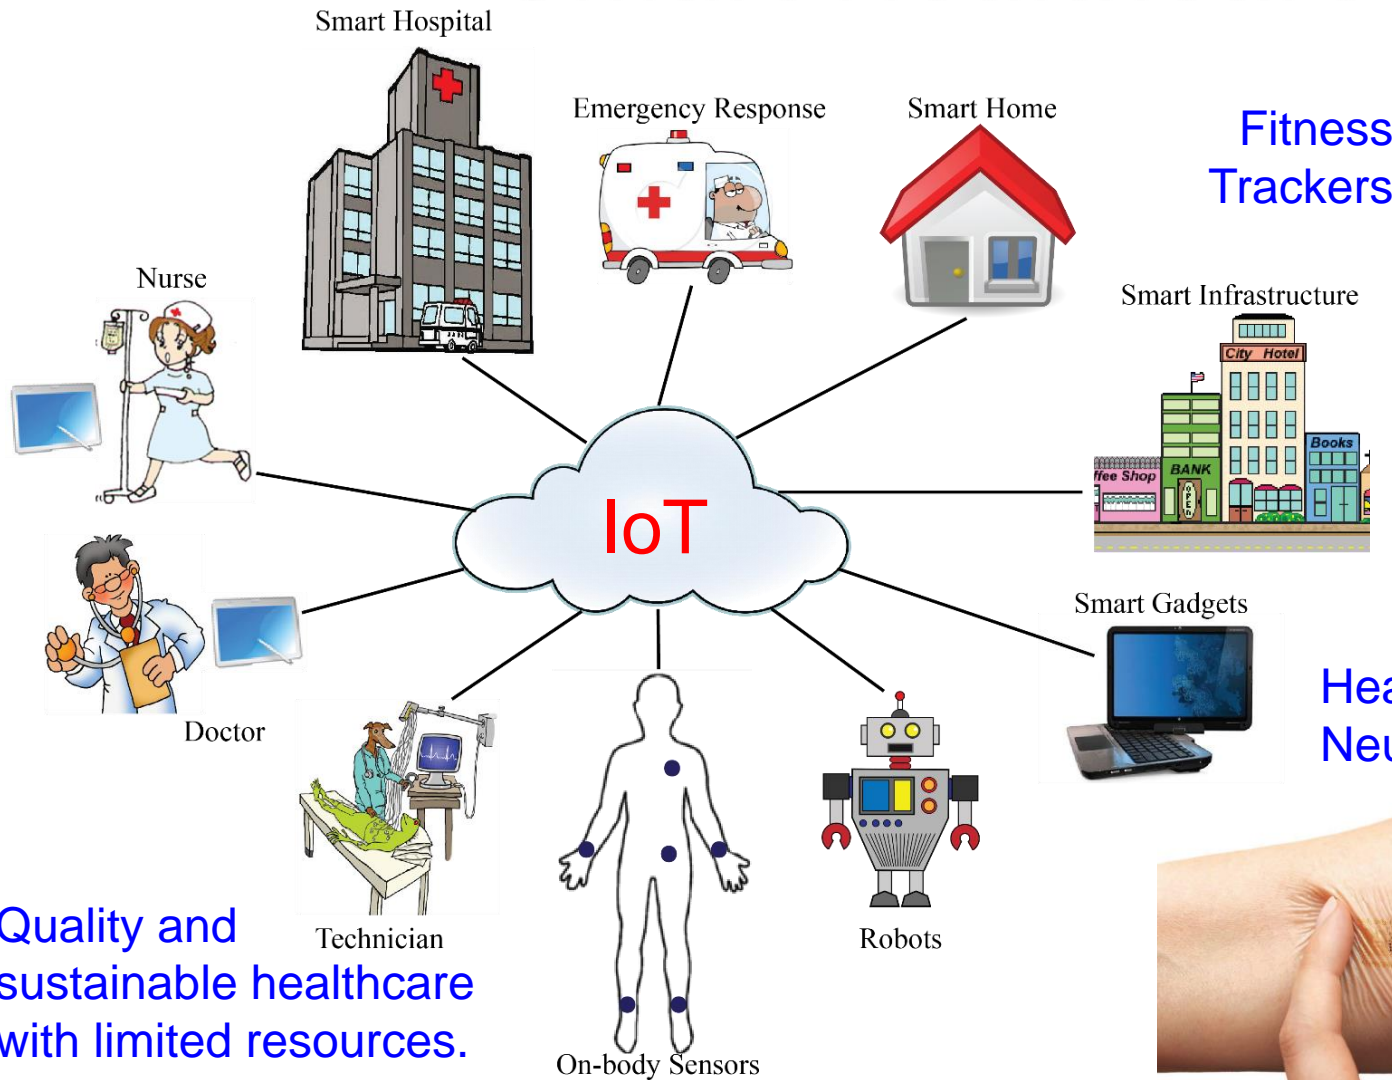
Smart Hospital

Emergency Response

Smart Home

Fitness Trackers

Nurse

Smart Infrastructure

City Hotel

Books

BANK

ffee Shop

IoT

Smart Gadgets

Hea
Neu

Doctor

Quality and sustainable healthcare with limited resources.

Technician

On-body Sensors

Robots